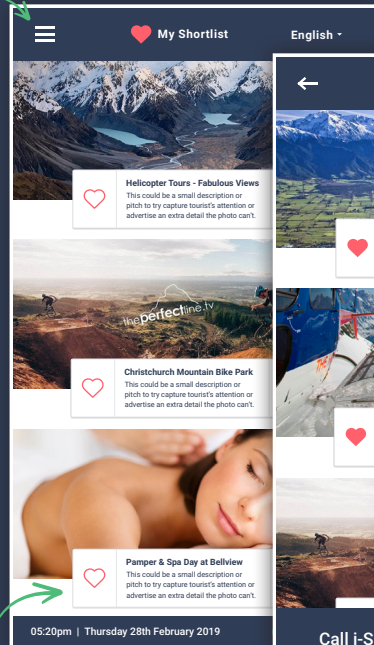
My Shortlist

English

Helicopter Tours - Fabulous Views
This could be a small description or pitch to try capture tourist's attention or advertise an extra detail the photo can't.

theperfectline.tv

Christchurch Mountain Bike Park
This could be a small description or pitch to try capture tourist's attention or advertise an extra detail the photo can't.

Pamper & Spa Day at Bellview
This could be a small description or pitch to try capture tourist's attention or advertise an extra detail the photo can't.

05:20pm | Thursday 28th February 2019

Call i-S